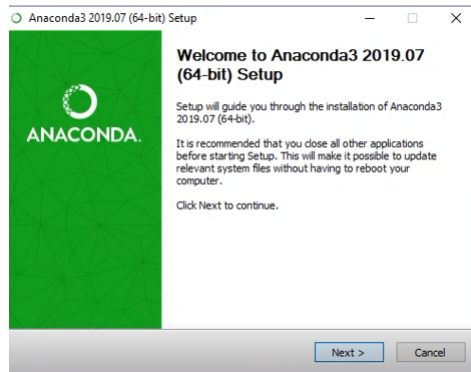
Anaconda3 2019.07 (64-bit) Setup

ANACONDA.

Welcome to Anaconda3 2019.07 (64-bit) Setup

Setup will guide you through the installation of Anaconda3 2019.07 (64-bit).

It is recommended that you close all other applications before starting Setup. This will make it possible to update relevant system files without having to reboot your computer.

Click Next to continue.

Next >

Cancel